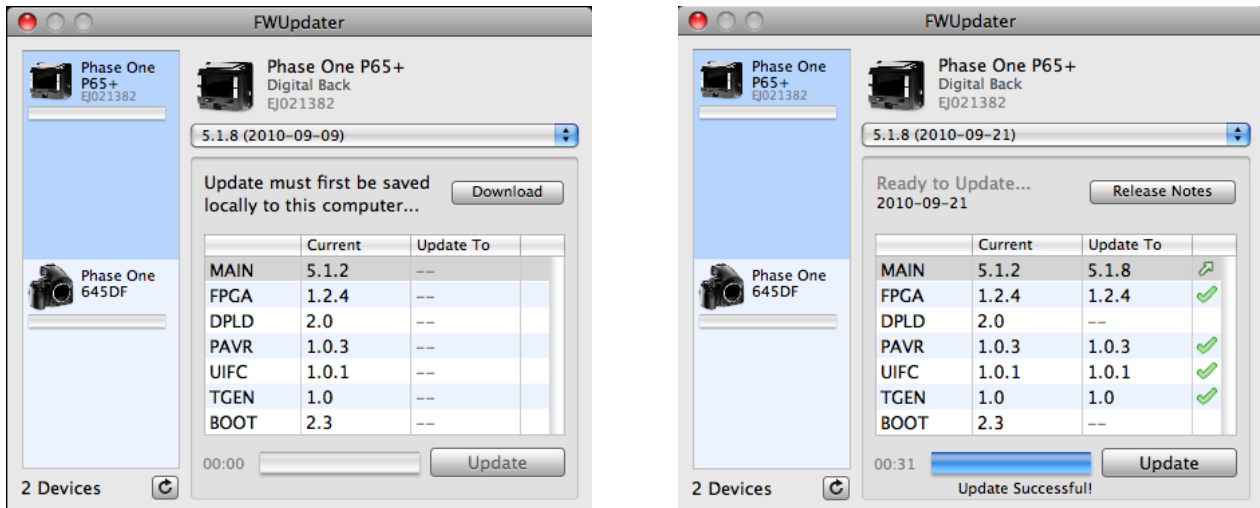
FWUpdater

Phase One P65+ EJ021382

Phase One 645DF

2 Devices

Phase One P65+
Digital Back
EJ021382

5.1.8 (2010-09-09)

Update must first be saved locally to this computer...

Download

| | Current | Update To |
|---|---|---|
| MAIN | 5.1.2 | -- |
| FPGA | 1.2.4 | -- |
| DPLD | 2.0 | -- |
| PAVR | 1.0.3 | -- |
| UIFC | 1.0.1 | -- |
| TGEN | 1.0 | -- |
| BOOT | 2.3 | -- |

00:00

Update

FWUpdater

Phase One P65+ EJ021382

Phase One 645DF

2 Devices

Phase One P65+
Digital Back
EJ021382

5.1.8 (2010-09-21)

Ready to Update...
2010-09-21

Release Notes

| | Current | Update To |
|---|---|---|
| MAIN | 5.1.2 | 5.1.8 |
| FPGA | 1.2.4 | 1.2.4 |
| DPLD | 2.0 | -- |
| PAVR | 1.0.3 | 1.0.3 |
| UIFC | 1.0.1 | 1.0.1 |
| TGEN | 1.0 | 1.0 |
| BOOT | 2.3 | -- |

00:31

Update

Update Successful!